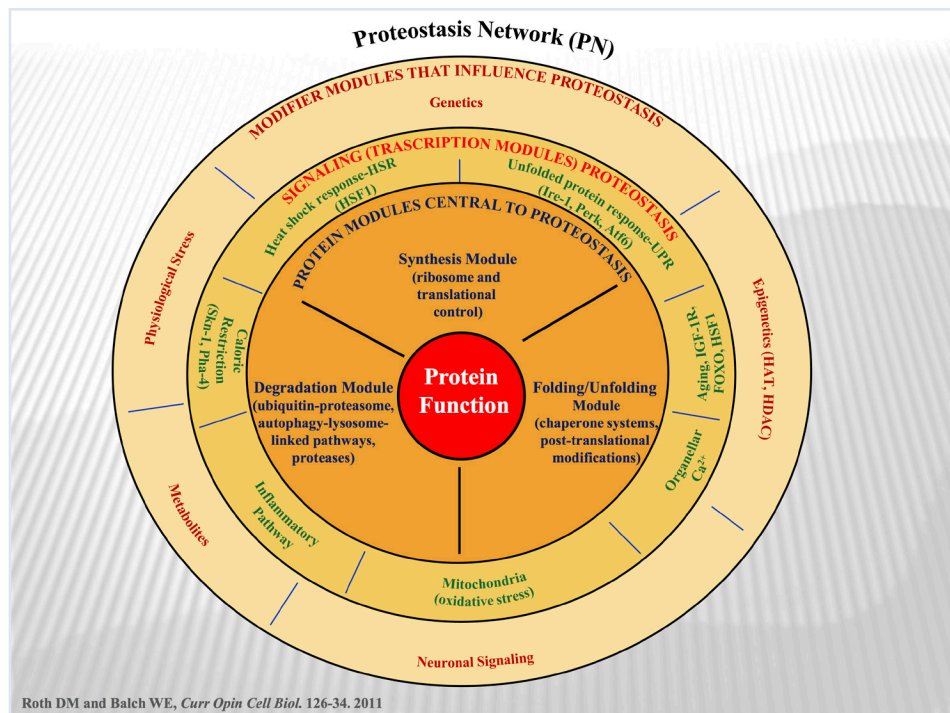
Proteostasis Network (PN)

MODIFIER MODULES THAT INFLUENCE PROTEOSTASIS

Genetics

Epigenetics (HAT, HDAC)

Neuronal Signaling

Metabolites

Physiological Stress

SIGNALING (TRASCRIPTION MODULES) PROTEOSTASIS

Heat shock response-HSR (HSF1)

Unfolded protein response-UPR (Ire-1, Perk, Atf6)

Aging, IGF-1R-FOXO, HSF1

Organellar $Ca^{2+}$

Mitochondria (oxidative stress)

Inflammatory Pathway

Caloric Restriction (Skn-1, Pha-4)

PROTEIN MODULES CENTRAL TO PROTEOSTASIS

Synthesis Module (ribosome and translational control)

Degradation Module (ubiquitin-proteasome, autophagy-lysosome-linked pathways, proteases)

Protein Function

Folding/Unfolding Module (chaperone systems, post-translational modifications)

Roth DM and Balch WE, Curr Opin Cell Biol. 126-34. 2011